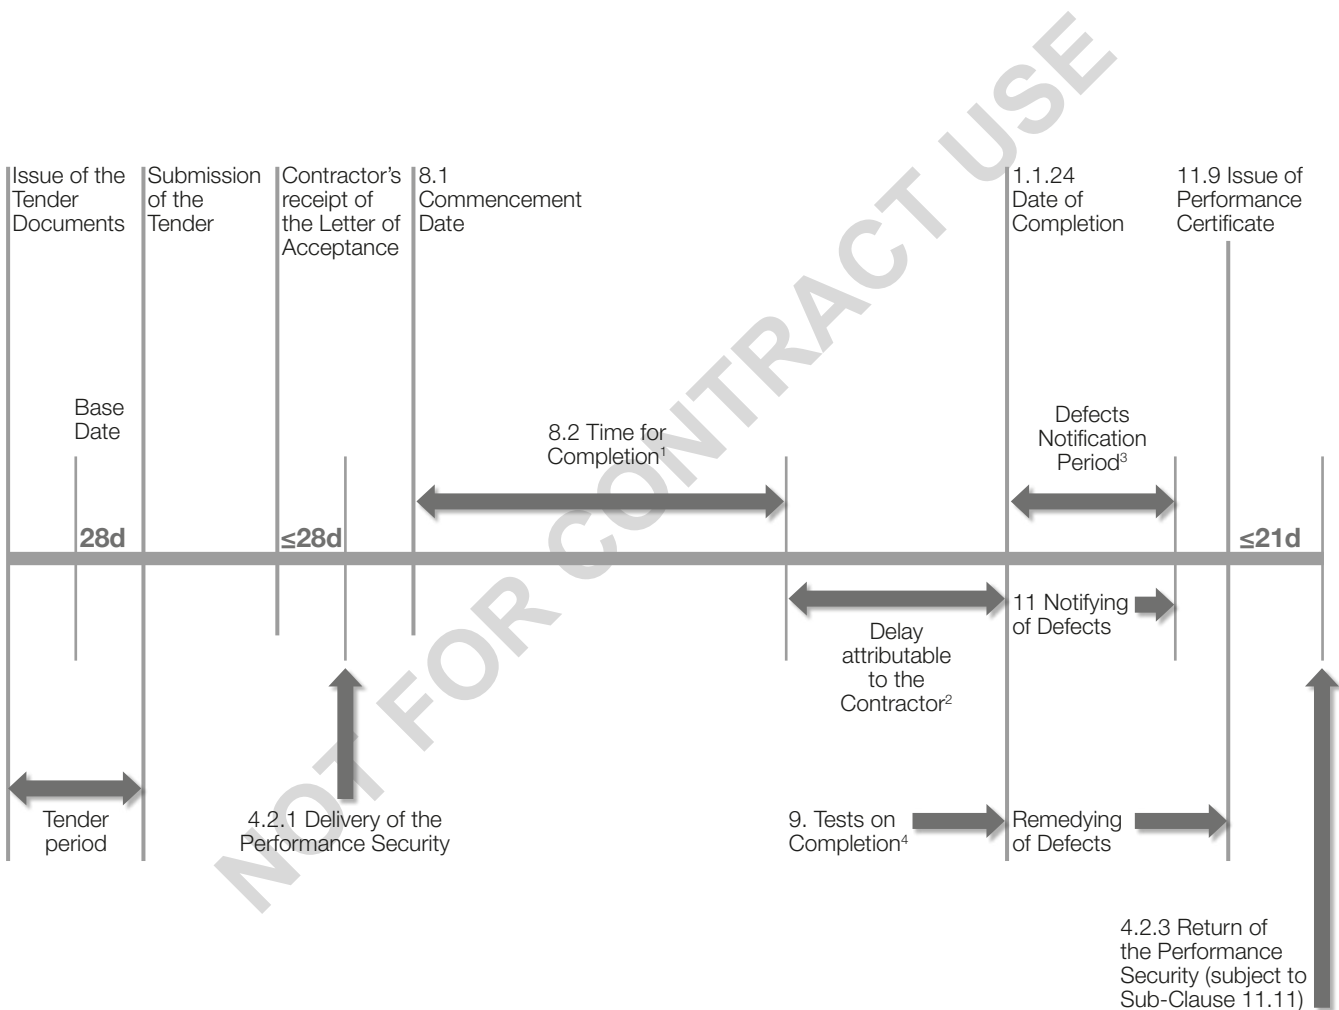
NOT FOR CONTRACT USE

Issue of the Tender Documents

Submission of the Tender

Contractor's receipt of the Letter of Acceptance

8.1 Commencement Date

1.1.24 Date of Completion

11.9 Issue of Performance Certificate

Base Date

8.2 Time for Completion$^1$

Defects Notification Period$^3$

28d

≤28d

≤21d

Delay attributable to the Contractor$^2$

11 Notifying of Defects

Tender period

4.2.1 Delivery of the Performance Security

9. Tests on Completion$^4$

Remedying of Defects

4.2.3 Return of the Performance Security (subject to Sub-Clause 11.11)